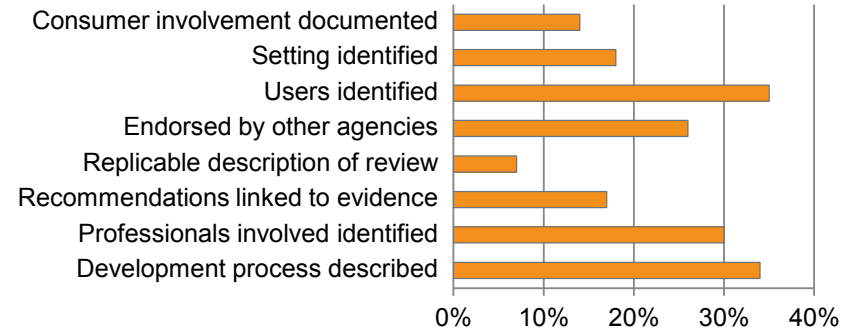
Consumer involvement documented
Setting identified
Users identified
Endorsed by other agencies
Replicable description of review
Recommendations linked to evidence
Professionals involved identified
Development process described

0%
10%
20%
30%
40%